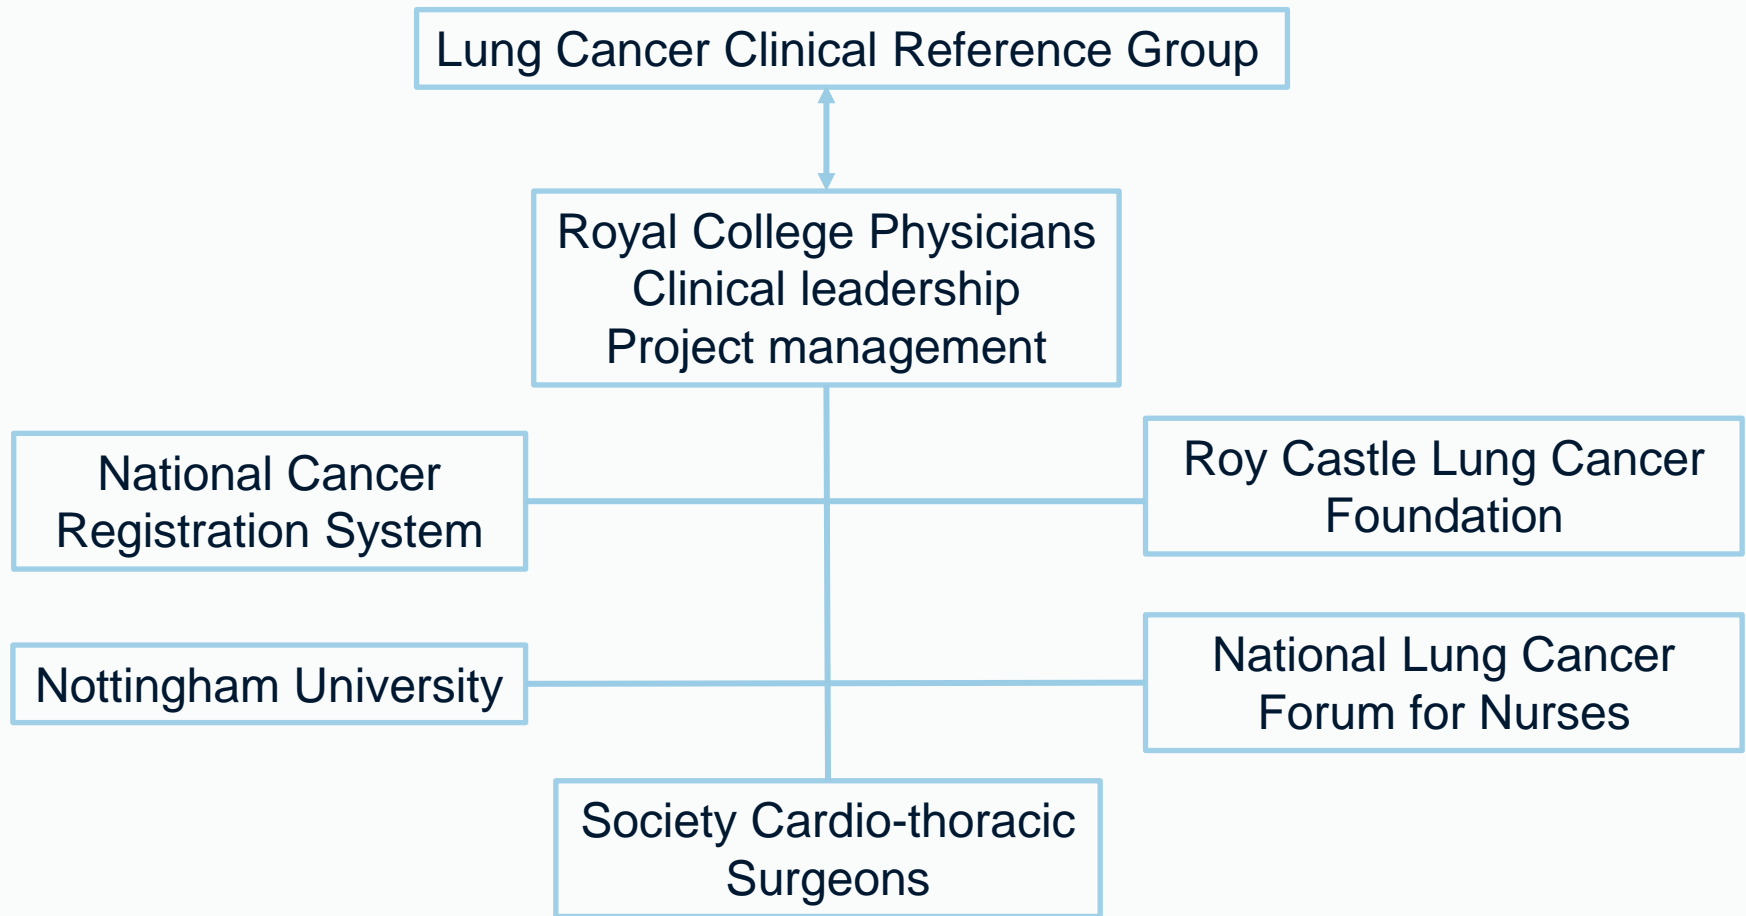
Lung Cancer Clinical Reference Group

Royal College Physicians
Clinical leadership
Project management

National Cancer Registration System

Roy Castle Lung Cancer Foundation

Nottingham University

National Lung Cancer Forum for Nurses

Society Cardio-thoracic Surgeons